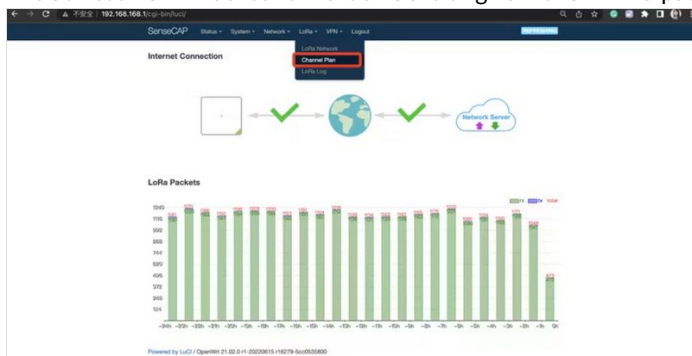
不安全 | 192.168.168.1/cgi-bin/luci/

SenseCAP Status System Network LoRa VPN Logout

LoRa Network
Channel Plan
LoRa Log

Internet Connection

Network Server

LoRa Packets

RX TX TXOK

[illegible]

Powered by LuCI / OpenWrt 21.02.0 r1-20220615 r16279-5cc0535800